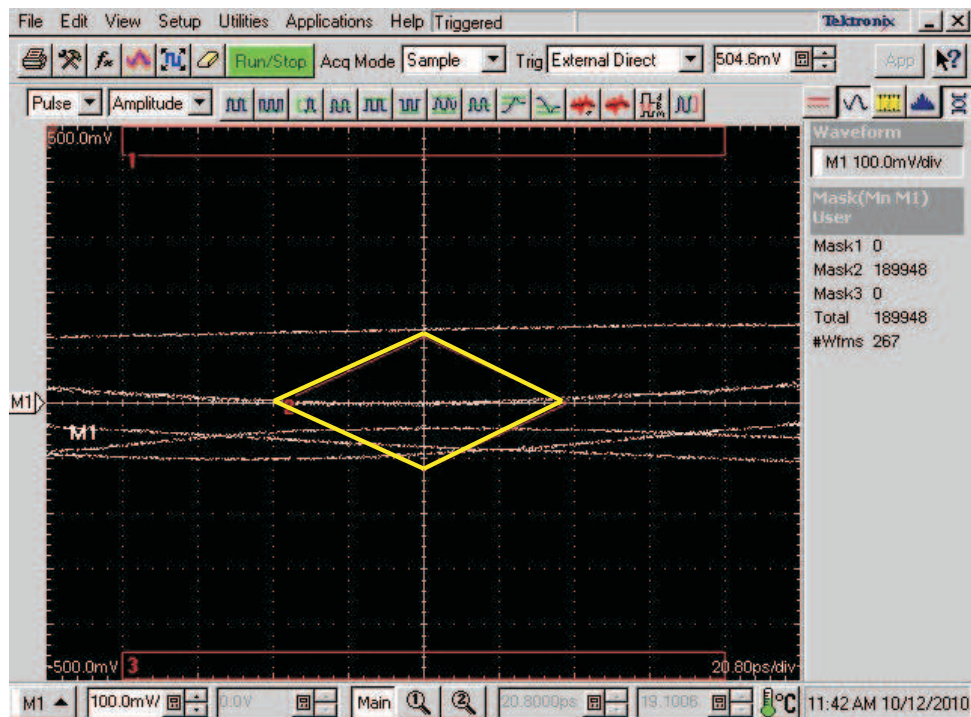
File Edit View Setup Utilities Applications Help Triggered

Tektronix

Run/Stop Acq Mode Sample Trig External Direct 504.6mV

App

Pulse Amplitude

500.0mV

1

M1

M1

-500.0mV 3

20.80ps/div

Waveform

M1 100.0mV/div

Mask(Mn M1) User

Mask1 0
Mask2 189948
Mask3 0
Total 189948
#Wfms 267

M1 100.0mV 0.0V Main 20.8000ps 19.1006 °C 11:42 AM 10/12/2010